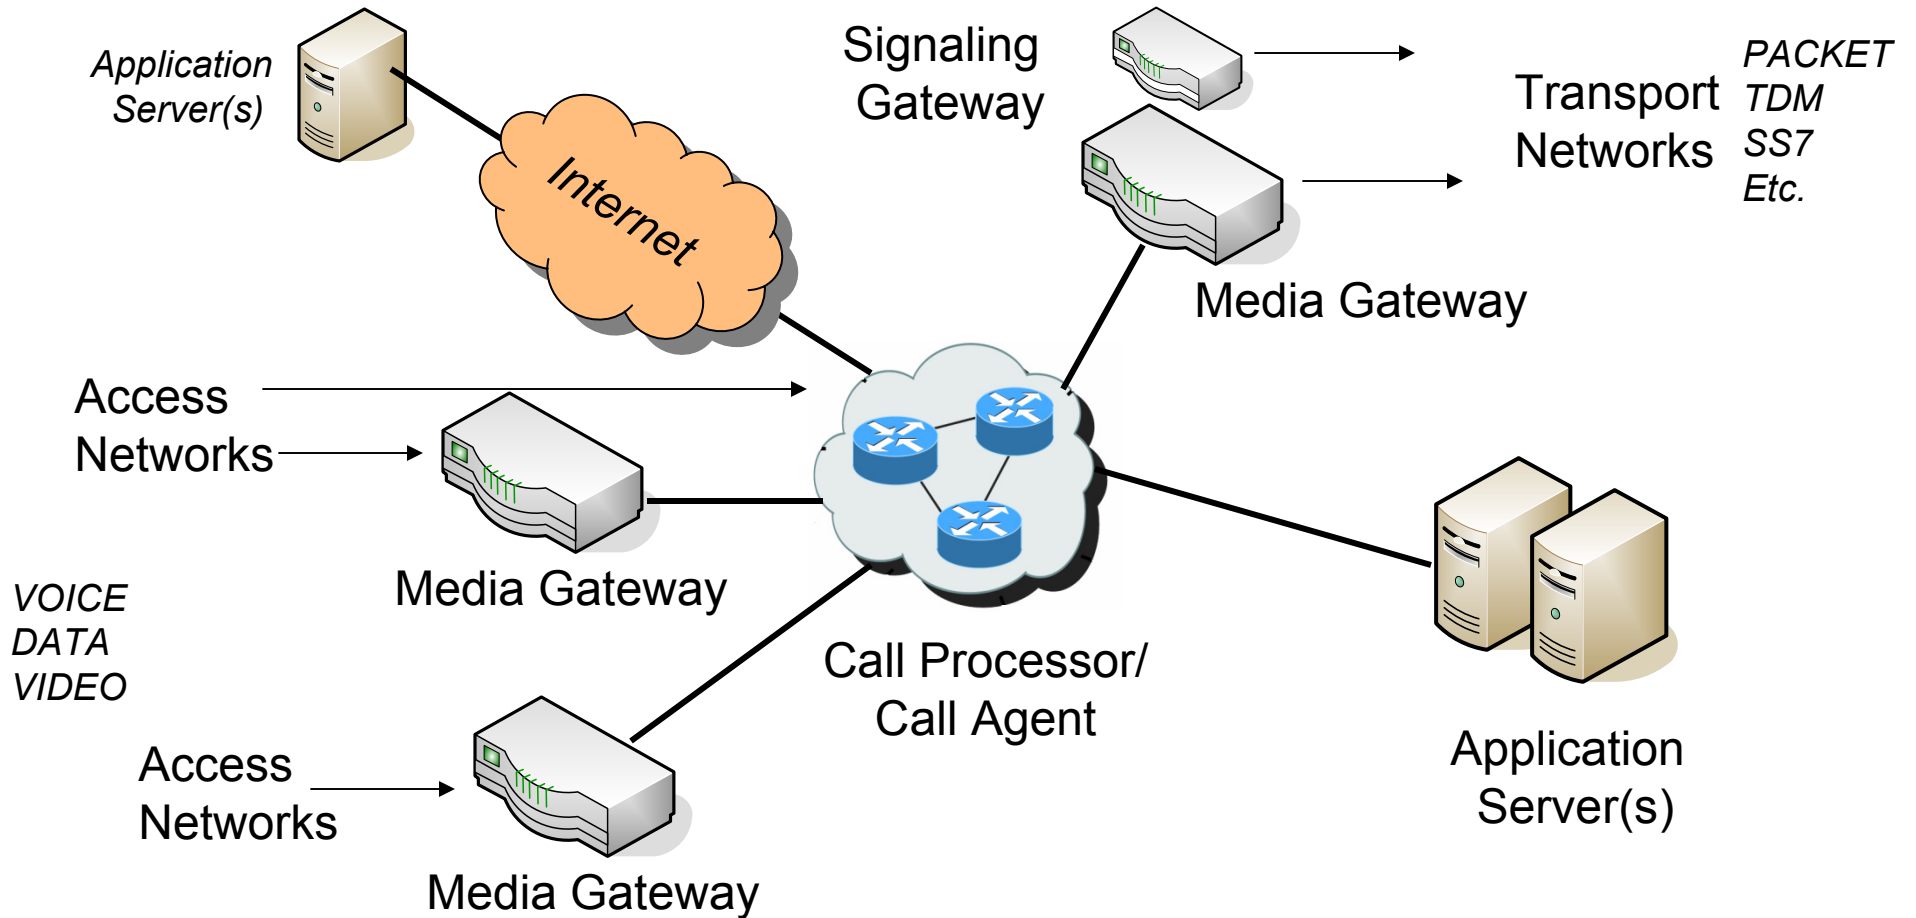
Application Server(s)

Internet

Signaling Gateway

Transport Networks

PACKET
TDM
SS7
Etc.

Media Gateway

Access Networks

Access Networks

Media Gateway

VOICE
DATA
VIDEO

Call Processor/ Call Agent

Application Server(s)

Access Networks

Media Gateway